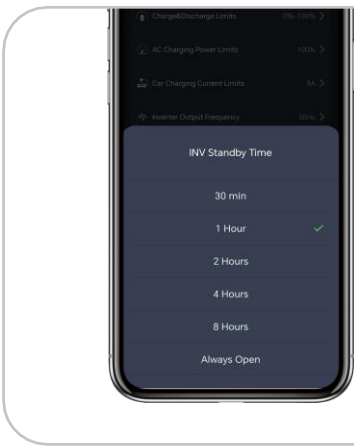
Charge&Discharge Limits 0%-100% >

AC Charging Power Limits 100% >

Car Charging Current Limits 8A >

Inverter Output Frequency 50Hz >

INV Standby Time

30 min

1 Hour

2 Hours

4 Hours

8 Hours

Always Open